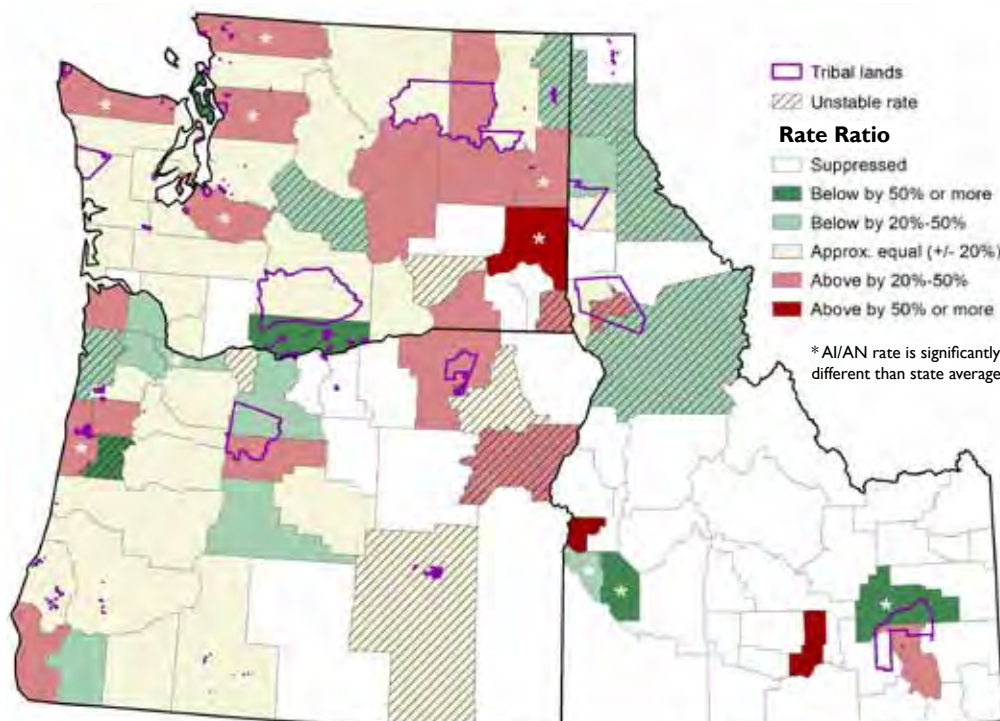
Tribal lands
Unstable rate

Rate Ratio
Suppressed
Below by 50% or more
Below by 20%-50%
Approx. equal (+/- 20%)
Above by 20%-50%
Above by 50% or more

* AI/AN rate is significantly different than state average